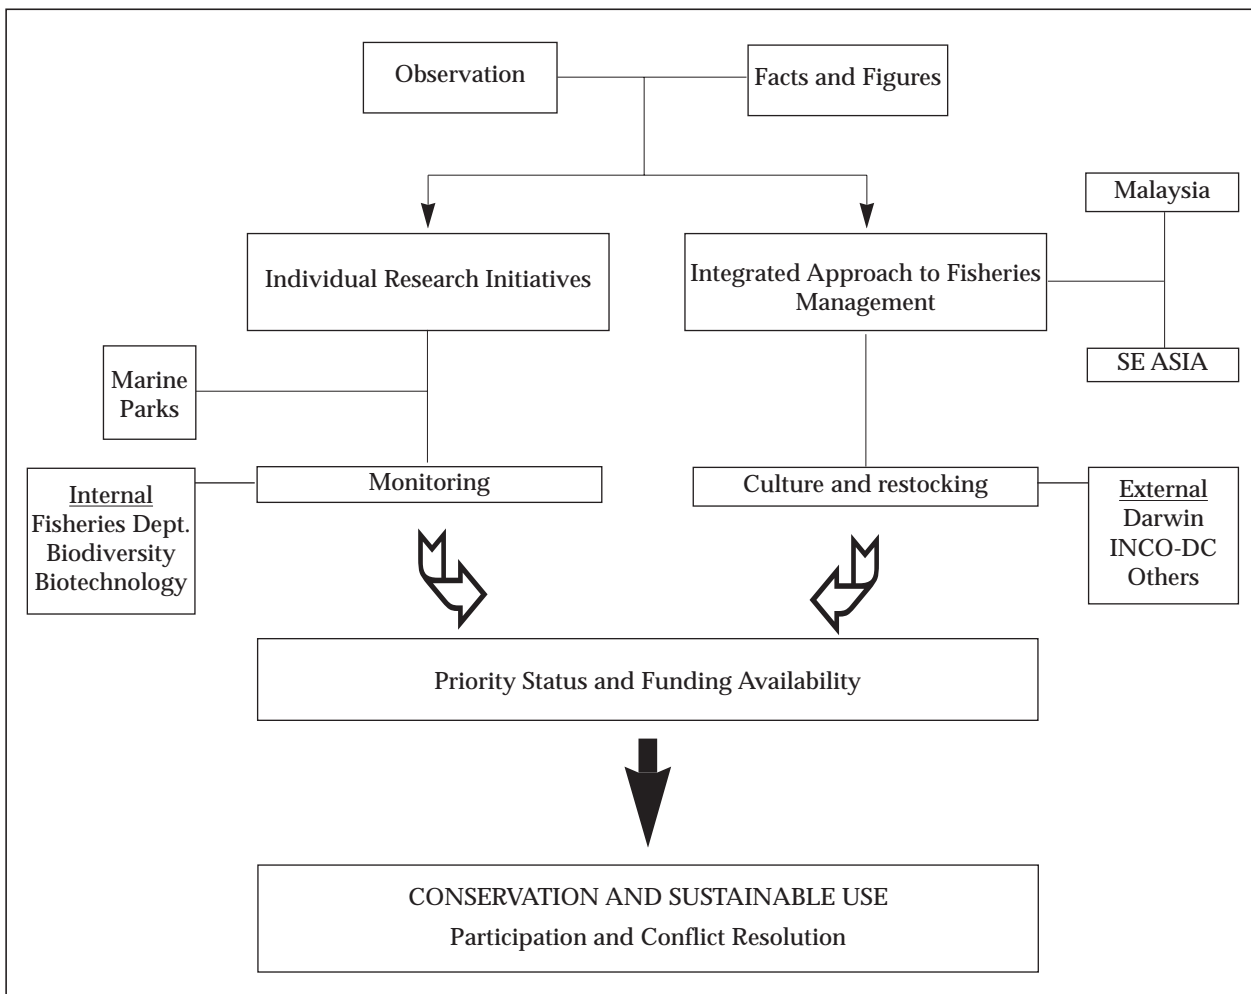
Observation

Facts and Figures

Malaysia

Individual Research Initiatives

Integrated Approach to Fisheries Management

SE ASIA

Marine Parks

Internal
Fisheries Dept.
Biodiversity
Biotechnology

Monitoring

Culture and restocking

External
Darwin
INCO-DC
Others

Priority Status and Funding Availability

CONSERVATION AND SUSTAINABLE USE
Participation and Conflict Resolution